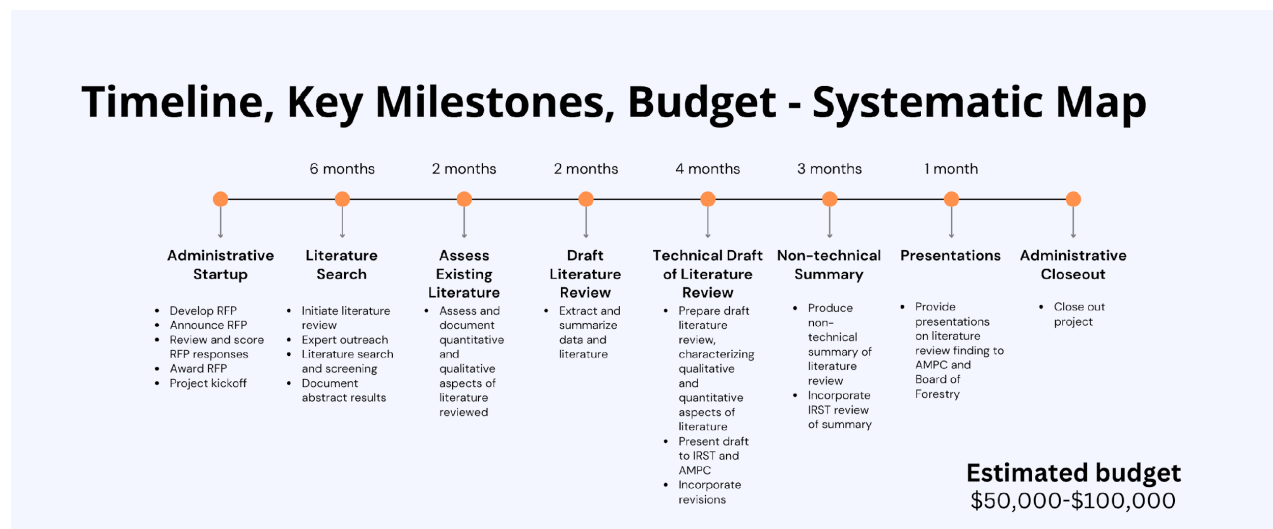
Timeline, Key Milestones, Budget - Systematic Map

6 months
2 months
2 months
4 months
3 months
1 month

Administrative Startup
- Develop RFP
- Announce RFP
- Review and score RFP responses
- Award RFP
- Project kickoff

Literature Search
- Initiate literature review
- Expert outreach
- Literature search and screening
- Document abstract results

Assess Existing Literature
- Assess and document quantitative and qualitative aspects of literature reviewed

Draft Literature Review
- Extract and summarize data and literature

Technical Draft of Literature Review
- Prepare draft literature review, characterizing qualitative and quantitative aspects of literature
- Present draft to IRST and AMPC
- Incorporate revisions

Non-technical Summary
- Produce non-technical summary of literature review
- Incorporate IRST review of summary

Presentations
- Provide presentations on literature review finding to AMPC and Board of Forestry

Administrative Closeout
- Close out project

Estimated budget
$50,000-$100,000